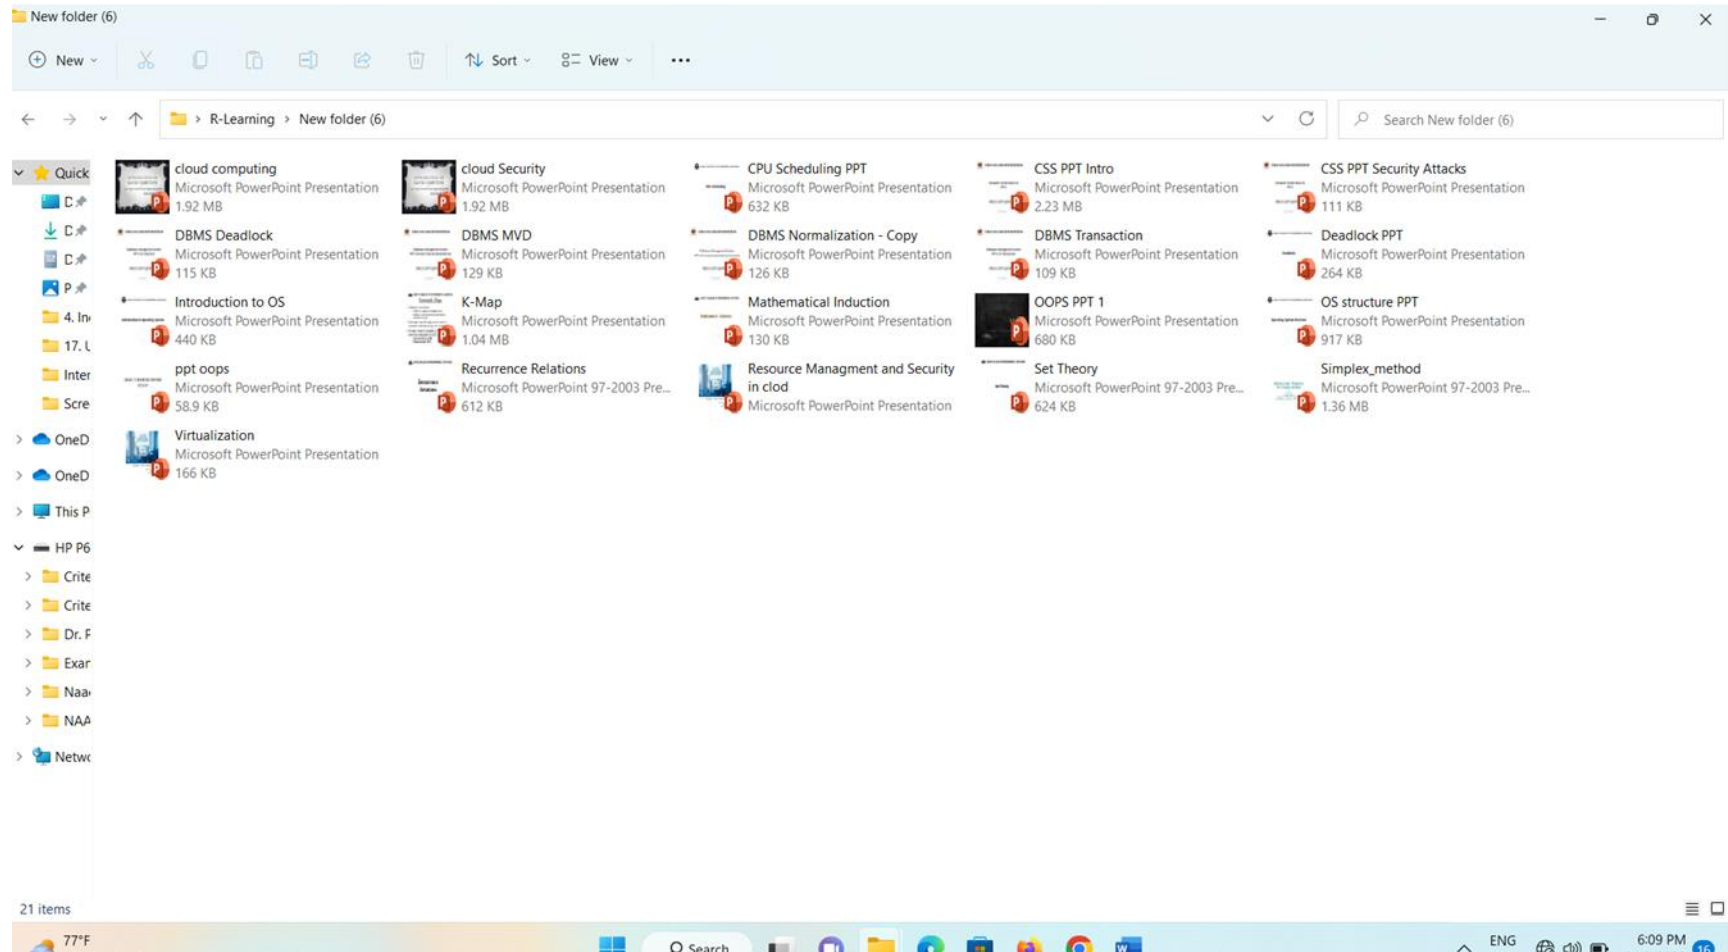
New folder (6)

New Sort View ···

R-Learning > New folder (6)

Search New folder (6)

Quick
D
D
D
P
4. In
17. L
Inter
Scre
OneD
OneD
This P
HP P6
Crite
Crite
Dr. F
Exar
Naa
NAA
Netw

cloud computing
Microsoft PowerPoint Presentation
1.92 MB

cloud Security
Microsoft PowerPoint Presentation
1.92 MB

CPU Scheduling PPT
Microsoft PowerPoint Presentation
632 KB

CSS PPT Intro
Microsoft PowerPoint Presentation
2.23 MB

CSS PPT Security Attacks
Microsoft PowerPoint Presentation
111 KB

DBMS Deadlock
Microsoft PowerPoint Presentation
115 KB

DBMS MVD
Microsoft PowerPoint Presentation
129 KB

DBMS Normalization - Copy
Microsoft PowerPoint Presentation
126 KB

DBMS Transaction
Microsoft PowerPoint Presentation
109 KB

Deadlock PPT
Microsoft PowerPoint Presentation
264 KB

Introduction to OS
Microsoft PowerPoint Presentation
440 KB

K-Map
Microsoft PowerPoint Presentation
1.04 MB

Mathematical Induction
Microsoft PowerPoint Presentation
130 KB

OOPS PPT 1
Microsoft PowerPoint Presentation
680 KB

OS structure PPT
Microsoft PowerPoint Presentation
917 KB

ppt oops
Microsoft PowerPoint Presentation
58.9 KB

Recurrence Relations
Microsoft PowerPoint 97-2003 Pre...
612 KB

Resource Managment and Security in clod
Microsoft PowerPoint Presentation

Set Theory
Microsoft PowerPoint 97-2003 Pre...
624 KB

Simplex_method
Microsoft PowerPoint 97-2003 Pre...
1.36 MB

Virtualization
Microsoft PowerPoint Presentation
166 KB

21 items

77°F
Search
ENG
6:09 PM